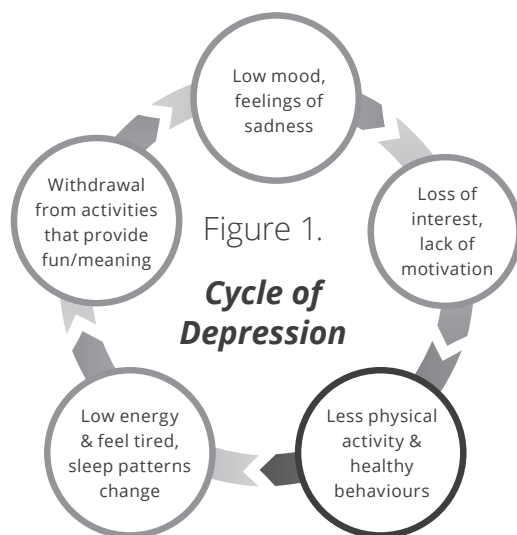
Low mood, feelings of sadness

Loss of interest, lack of motivation

Less physical activity & healthy behaviours

Low energy & feel tired, sleep patterns change

Withdrawal from activities that provide fun/meaning

Figure 1.

Cycle of Depression